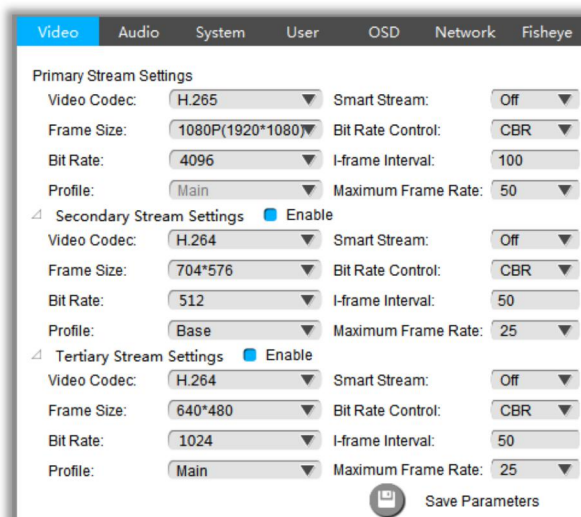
Video Audio System User OSD Network Fisheye

Primary Stream Settings

| | | | |
|---|---|---|---|
| Video Codec: | H.265 | Smart Stream: | Off |
| Frame Size: | 1080P(1920*1080) | Bit Rate Control: | CBR |
| Bit Rate: | 4096 | I-frame Interval: | 100 |
| Profile: | Main | Maximum Frame Rate: | 50 |

Secondary Stream Settings Enable

| | | | |
|---|---|---|---|
| Video Codec: | H.264 | Smart Stream: | Off |
| Frame Size: | 704*576 | Bit Rate Control: | CBR |
| Bit Rate: | 512 | I-frame Interval: | 50 |
| Profile: | Base | Maximum Frame Rate: | 25 |

Tertiary Stream Settings Enable

| | | | |
|---|---|---|---|
| Video Codec: | H.264 | Smart Stream: | Off |
| Frame Size: | 640*480 | Bit Rate Control: | CBR |
| Bit Rate: | 1024 | I-frame Interval: | 50 |
| Profile: | Main | Maximum Frame Rate: | 25 |

Save Parameters